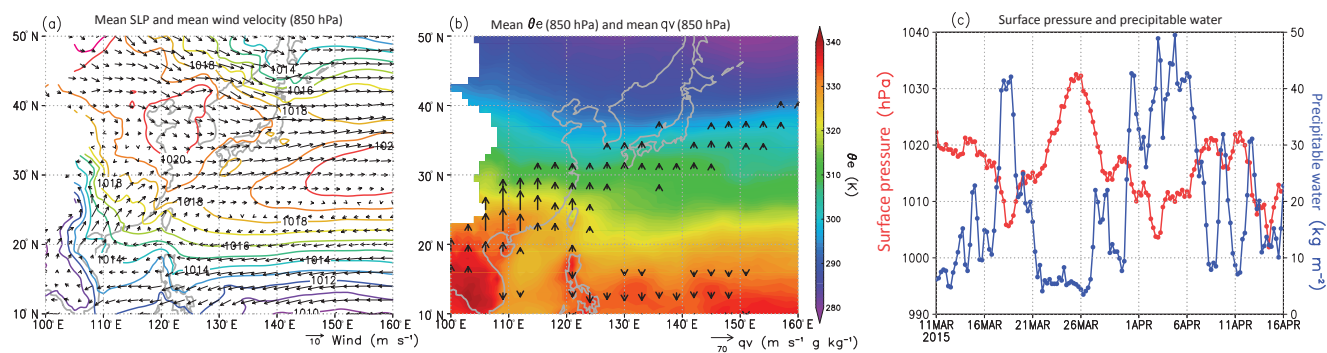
(a) Mean SLP and mean wind velocity (850 hPa)

50°N
40°N
30°N
20°N
10°N
100°E 110°E 120°E 130°E 140°E 150°E 160°E

1018
1014
1016
1018
1020
1018
1018
1018
1016
1014
1014
1014
1012
1010
102

$\overrightarrow{10}$ Wind (m s⁻¹)

(b) Mean $\theta$e (850 hPa) and mean qv (850 hPa)

50°N
40°N
30°N
20°N
10°N
100°E 110°E 120°E 130°E 140°E 150°E 160°E

$\overrightarrow{70}$ qv (m s⁻¹ g kg⁻¹)

340
330
320
310
300
290
280
$\theta$e (K)

(c) Surface pressure and precipitable water

1040
1030
1020
1010
1000
990
Surface pressure (hPa)

50
40
30
20
10
0
Precipitable water (kg m⁻²)

11MAR 2015 16MAR 21MAR 26MAR 1APR 6APR 11APR 16APR